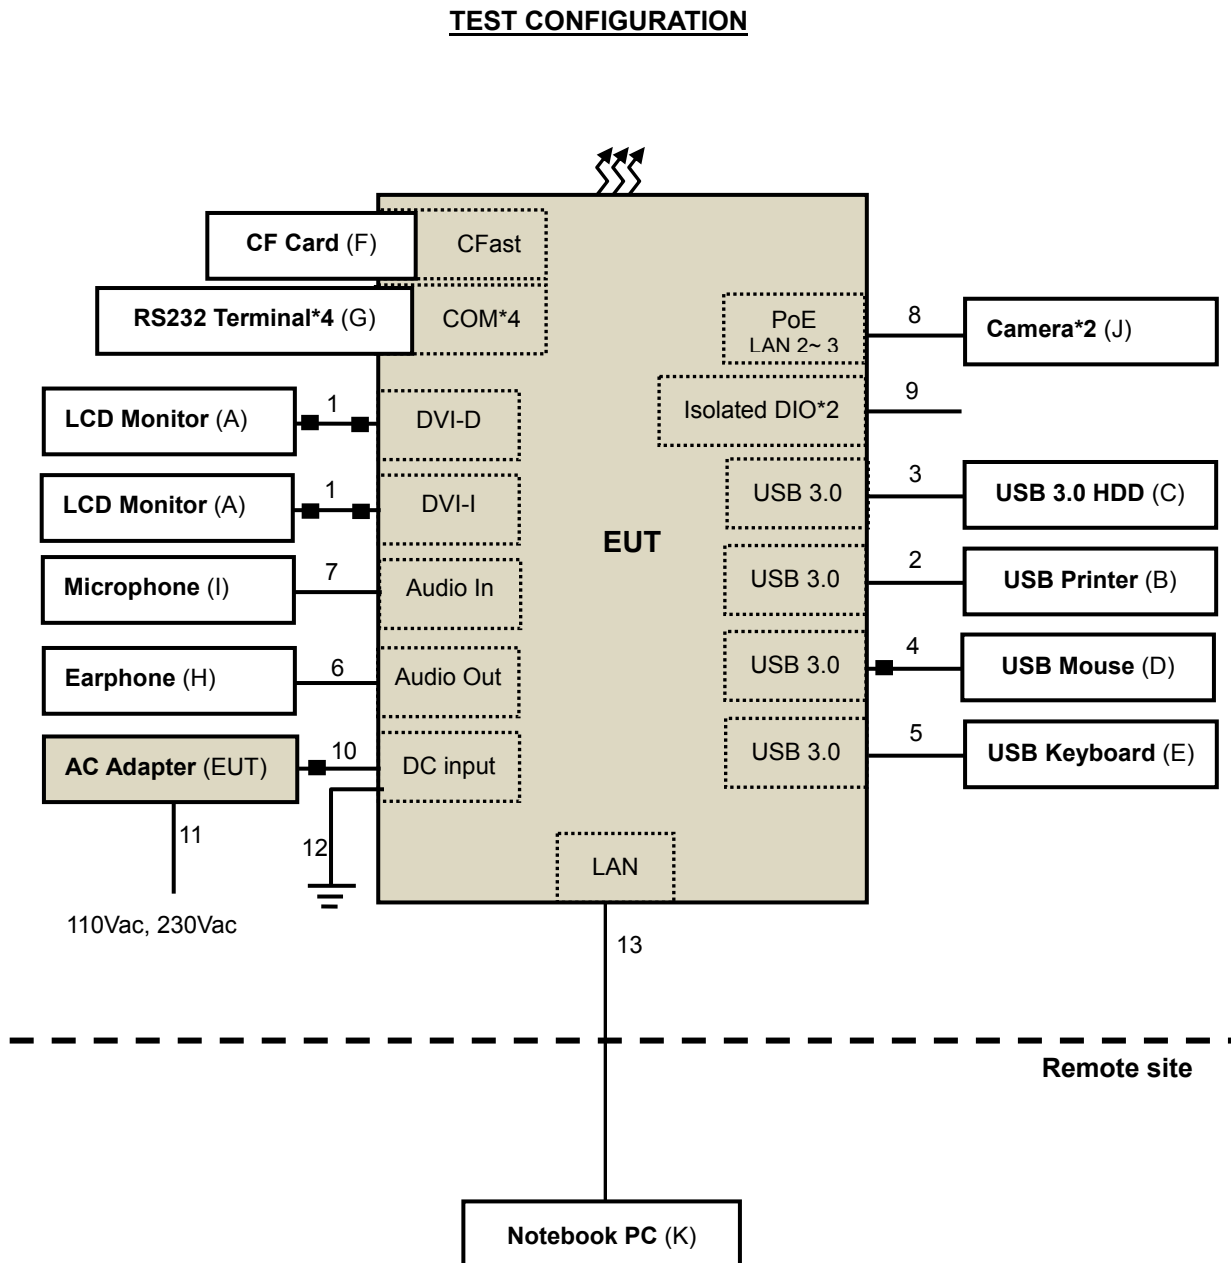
TEST CONFIGURATION

CF Card (F)
CFast
RS232 Terminal*4 (G)
COM*4
PoE
LAN 2~ 3
8
Camera*2 (J)
Isolated DIO*2
9
LCD Monitor (A)
1
DVI-D
LCD Monitor (A)
1
DVI-I
USB 3.0
3
USB 3.0 HDD (C)
EUT
Microphone (I)
7
Audio In
USB 3.0
2
USB Printer (B)
Earphone (H)
6
Audio Out
USB 3.0
4
USB Mouse (D)
AC Adapter (EUT)
10
DC input
USB 3.0
5
USB Keyboard (E)
11
12
LAN
110Vac, 230Vac
13
Remote site
Notebook PC (K)